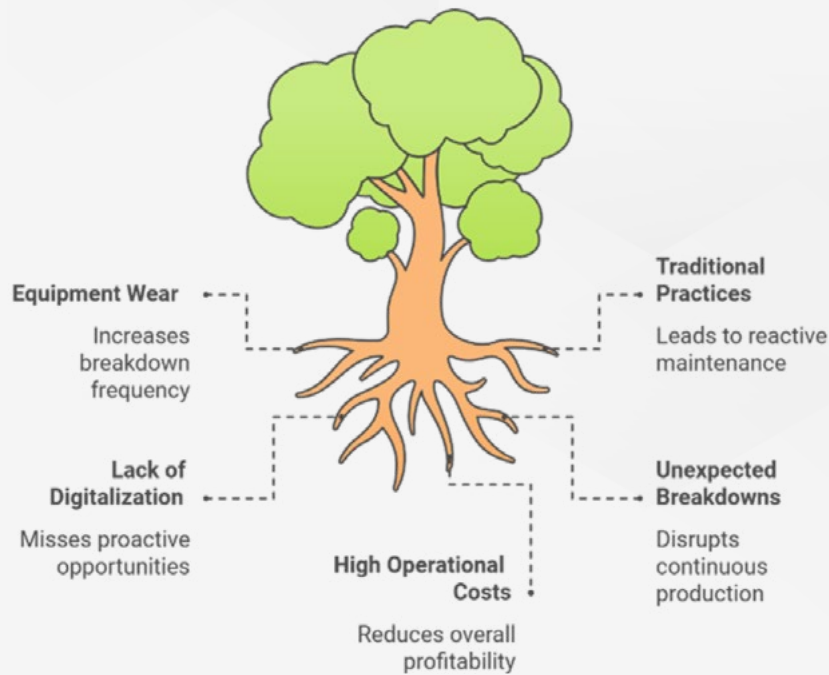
Equipment Wear

Increases breakdown frequency

Traditional Practices

Leads to reactive maintenance

Lack of Digitalization

Misses proactive opportunities

Unexpected Breakdowns

Disrupts continuous production

High Operational Costs

Reduces overall profitability